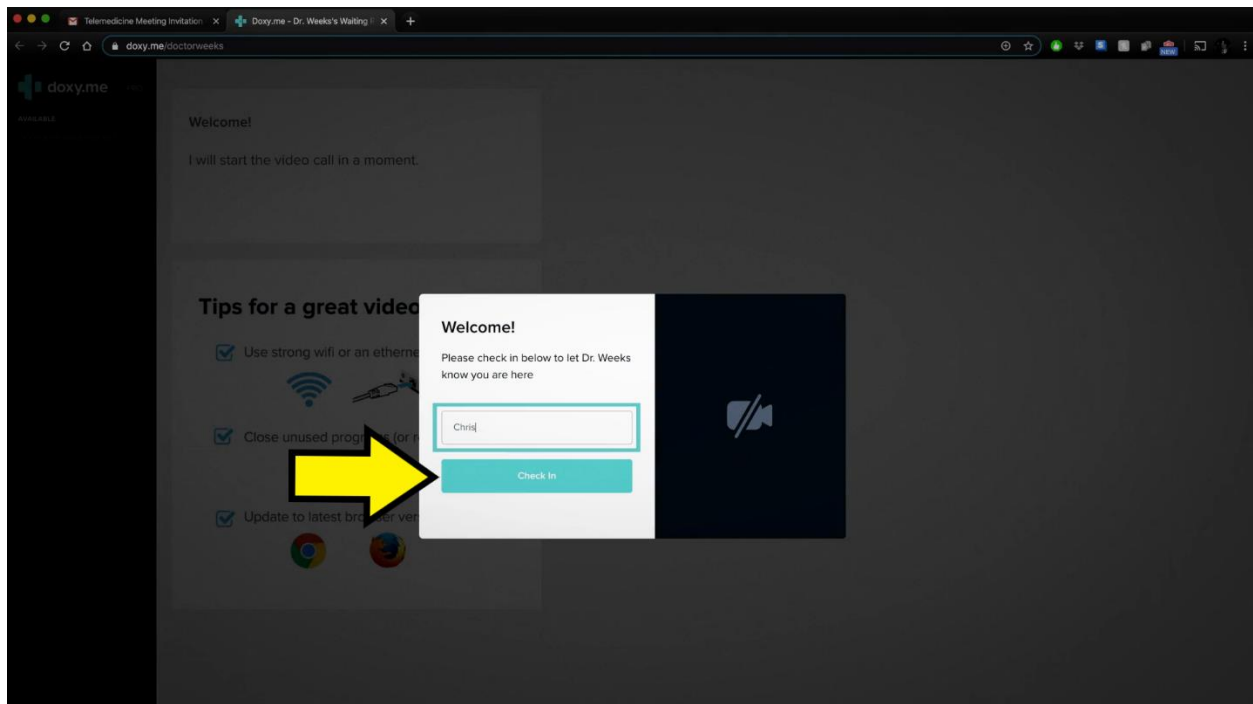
Telemedicine Meeting Invitation ×
Doxy.me - Dr. Weeks's Waiting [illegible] ×
+
doxy.me/doctorweeks
NEW

doxy.me
AVAILABLE

Welcome!

I will start the video call in a moment.

Tips for a great video

Use strong wifi or an etherne

Close unused progr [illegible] (or r

Update to latest bro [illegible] ver

Welcome!

Please check in below to let Dr. Weeks know you are here

Chris

Check In